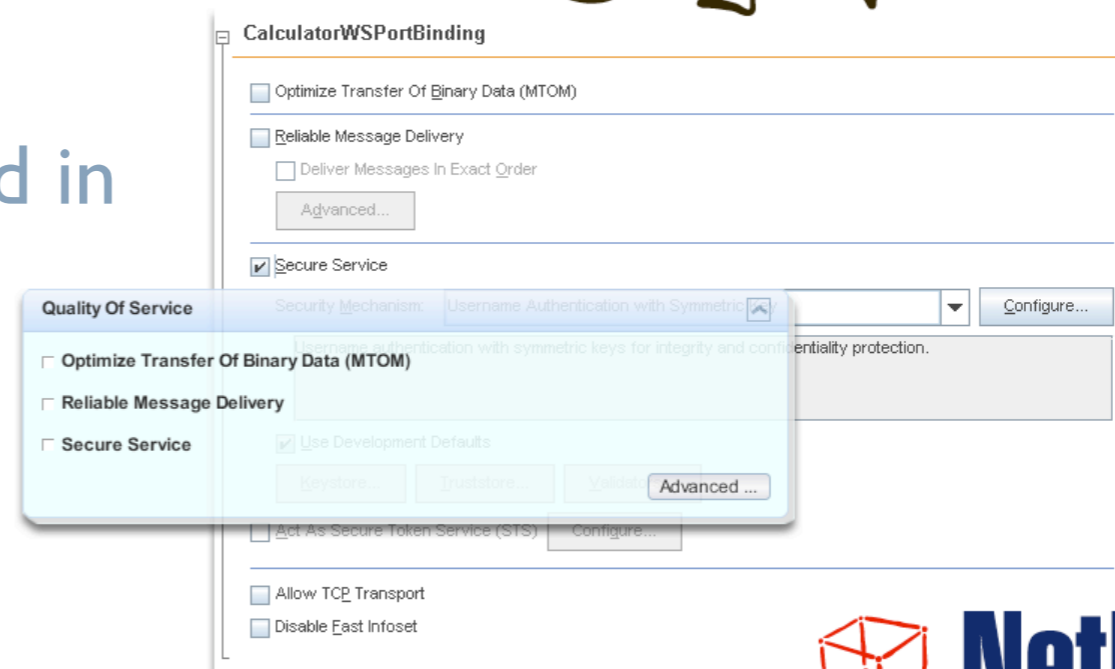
d in

CalculatorWSPortBinding

Optimize Transfer Of Binary Data (MTOM)

Reliable Message Delivery

Deliver Messages In Exact Order

Advanced...

Secure Service

Security Mechanism: Username Authentication with Symmetric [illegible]

Configure...

Username authentication with symmetric keys for integrity and confidentiality protection.

Use Development Defaults

Keystore... Truststore... Validator...

Act As Secure Token Service (STS) Configure...

Allow TCP Transport

Disable Fast Infoset

Quality Of Service

Optimize Transfer Of Binary Data (MTOM)

Reliable Message Delivery

Secure Service

Advanced ...

Net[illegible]